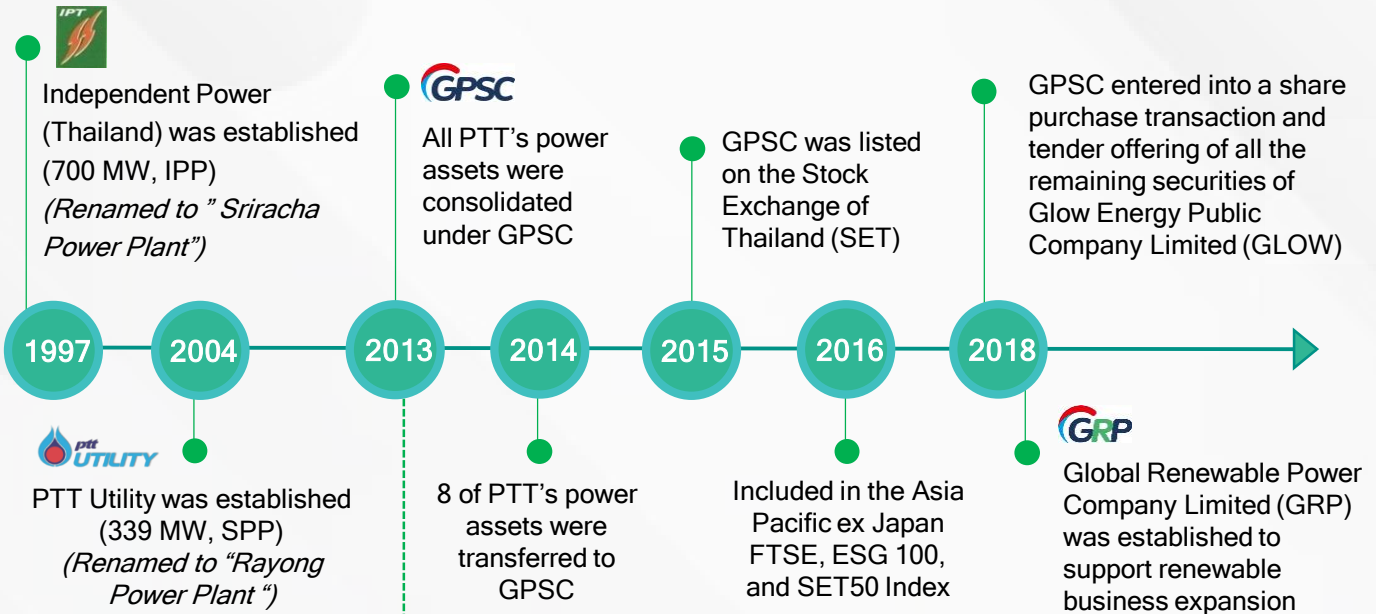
IPT

Independent Power (Thailand) was established (700 MW, IPP)
(Renamed to " Sriracha Power Plant")

GPSC

All PTT's power assets were consolidated under GPSC

GPSC was listed on the Stock Exchange of Thailand (SET)

GPSC entered into a share purchase transaction and tender offering of all the remaining securities of Glow Energy Public Company Limited (GLOW)

1997

2004

2013

2014

2015

2016

2018

ptt UTILITY

PTT Utility was established (339 MW, SPP)
(Renamed to "Rayong Power Plant ")

8 of PTT's power assets were transferred to GPSC

Included in the Asia Pacific ex Japan FTSE, ESG 100, and SET50 Index

GRP

Global Renewable Power Company Limited (GRP) was established to support renewable business expansion